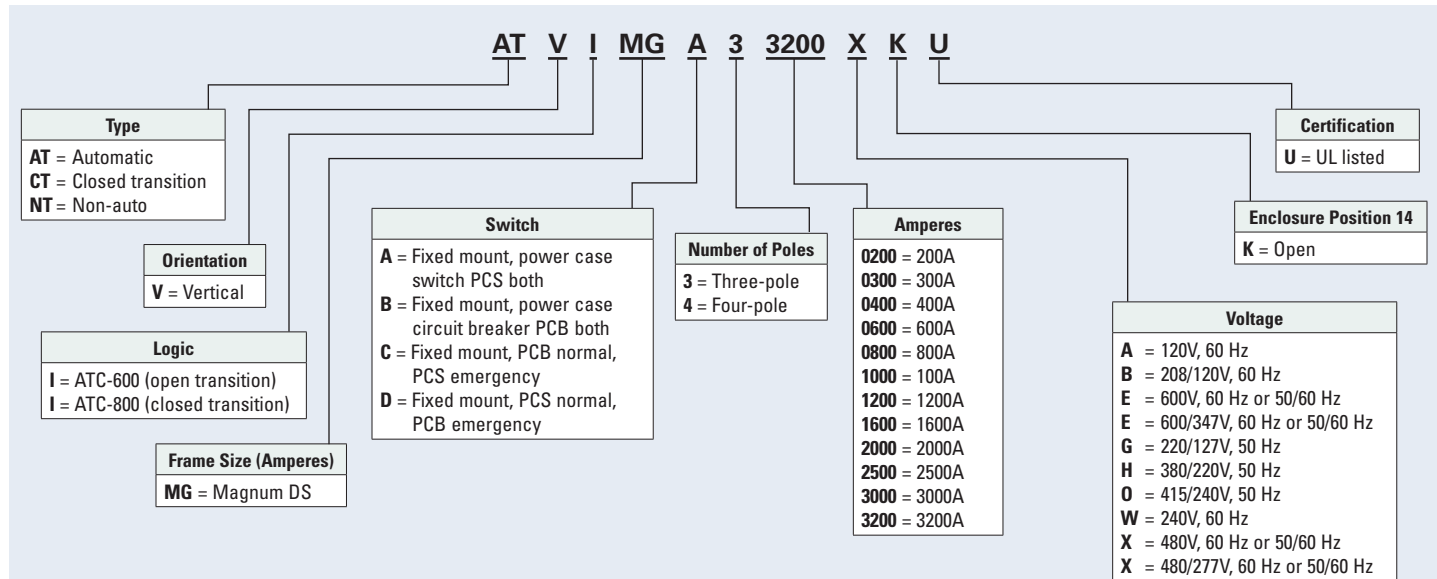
AT V I MG A 3 3200 X K U

Type
**AT** = Automatic
**CT** = Closed transition
**NT** = Non-auto

Orientation
**V** = Vertical

Logic
**I** = ATC-600 (open transition)
**I** = ATC-800 (closed transition)

Frame Size (Amperes)
**MG** = Magnum DS

Switch
**A** = Fixed mount, power case switch PCS both
**B** = Fixed mount, power case circuit breaker PCB both
**C** = Fixed mount, PCB normal, PCS emergency
**D** = Fixed mount, PCS normal, PCB emergency

Number of Poles
**3** = Three-pole
**4** = Four-pole

Amperes
**0200** = 200A
**0300** = 300A
**0400** = 400A
**0600** = 600A
**0800** = 800A
**1000** = 100A
**1200** = 1200A
**1600** = 1600A
**2000** = 2000A
**2500** = 2500A
**3000** = 3000A
**3200** = 3200A

Certification
**U** = UL listed

Enclosure Position 14
**K** = Open

Voltage
**A** = 120V, 60 Hz
**B** = 208/120V, 60 Hz
**E** = 600V, 60 Hz or 50/60 Hz
**E** = 600/347V, 60 Hz or 50/60 Hz
**G** = 220/127V, 50 Hz
**H** = 380/220V, 50 Hz
**O** = 415/240V, 50 Hz
**W** = 240V, 60 Hz
**X** = 480V, 60 Hz or 50/60 Hz
**X** = 480/277V, 60 Hz or 50/60 Hz